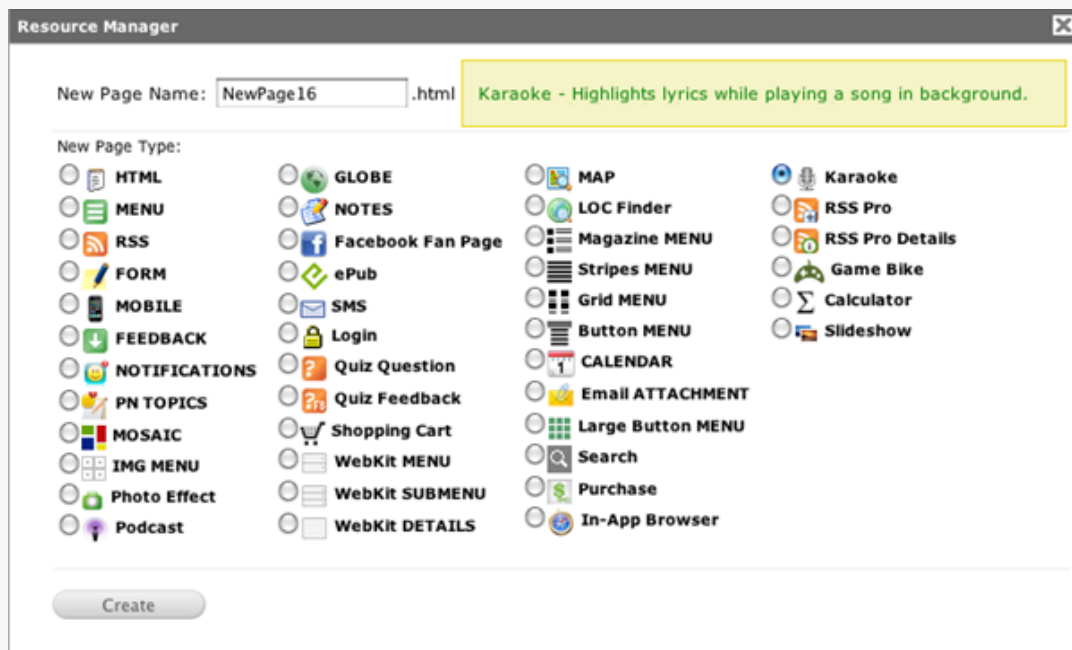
Resource Manager

New Page Name: NewPage16 .html

Karaoke - Highlights lyrics while playing a song in background.

New Page Type:

HTML
MENU
RSS
FORM
MOBILE
FEEDBACK
NOTIFICATIONS
PN TOPICS
MOSAIC
IMG MENU
Photo Effect
Podcast

GLOBE
NOTES
Facebook Fan Page
ePub
SMS
Login
Quiz Question
Quiz Feedback
Shopping Cart
WebKit MENU
WebKit SUBMENU
WebKit DETAILS

MAP
LOC Finder
Magazine MENU
Stripes MENU
Grid MENU
Button MENU
CALENDAR
Email ATTACHMENT
Large Button MENU
Search
Purchase
In-App Browser

Karaoke
RSS Pro
RSS Pro Details
Game Bike
Calculator
Slideshow

Create